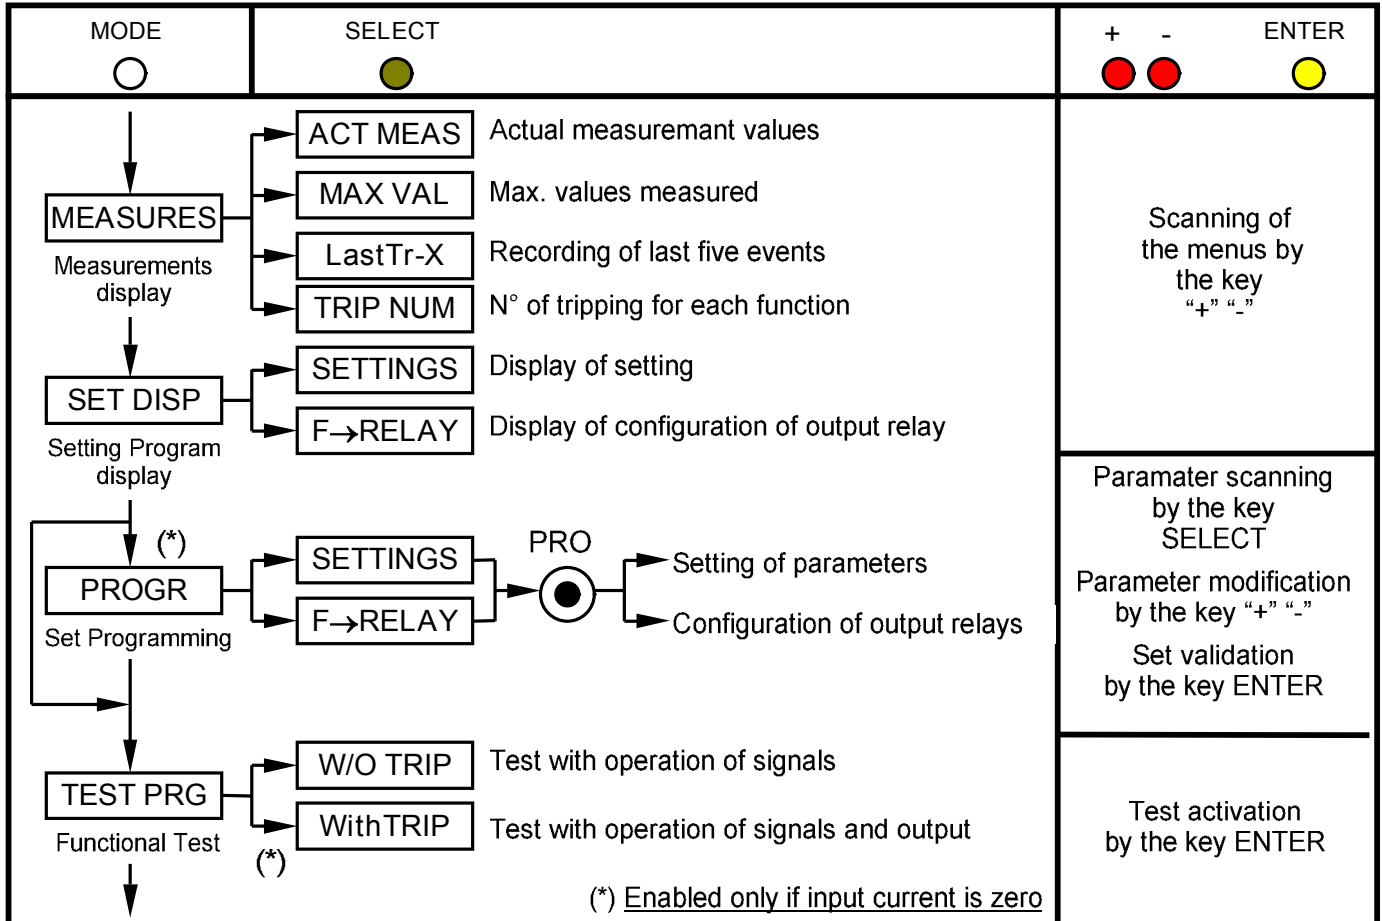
MODE

SELECT

+ -

ENTER

MEASURES
Measurements display

ACT MEAS
Actual measuremant values

MAX VAL
Max. values measured

LastTr-X
Recording of last five events

TRIP NUM
N° of tripping for each function

Scanning of the menus by the key "+" "-"

SET DISP
Setting Program display

SETTINGS
Display of setting

F$\rightarrow$RELAY
Display of configuration of output relay

(*)

PROGR
Set Programming

SETTINGS

F$\rightarrow$RELAY

PRO

Setting of parameters

Configuration of output relays

Paramater scanning by the key SELECT

Parameter modification by the key "+" "-"

Set validation by the key ENTER

TEST PRG
Functional Test

W/O TRIP
Test with operation of signals

WithTRIP
Test with operation of signals and output

(*)

Test activation by the key ENTER

(*) Enabled only if input current is zero